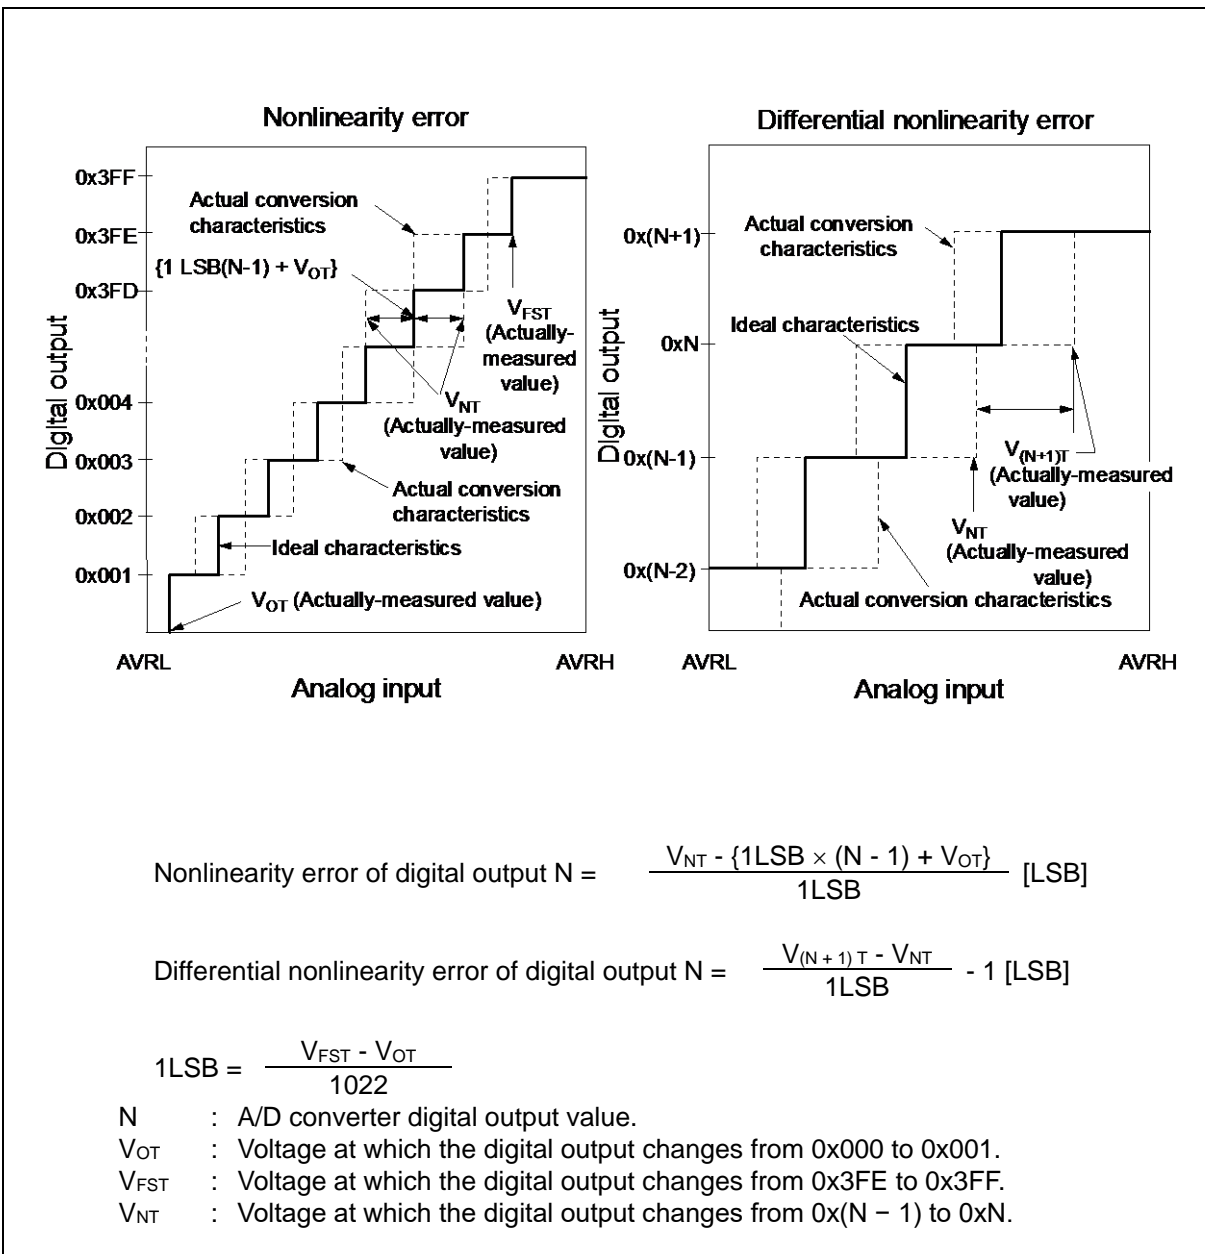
Nonlinearity error

0x3FF
0x3FE
0x3FD
0x004
0x003
0x002
0x001

Digital output

Actual conversion characteristics

{1 LSB(N-1) + $V_{OT}$}

$V_{FST}$ (Actually-measured value)

$V_{NT}$ (Actually-measured value)

Actual conversion characteristics

Ideal characteristics

$V_{OT}$ (Actually-measured value)

AVRL
AVRH
Analog input

Differential nonlinearity error

0x(N+1)
0xN
0x(N-1)
0x(N-2)

Digital output

Actual conversion characteristics

Ideal characteristics

$V_{(N+1)T}$ (Actually-measured value)

$V_{NT}$ (Actually-measured value)

Actual conversion characteristics

AVRL
AVRH
Analog input

Nonlinearity error of digital output N = $\frac{V_{NT} - \{1LSB \times (N - 1) + V_{OT}\}}{1LSB}$ [LSB]

Differential nonlinearity error of digital output N = $\frac{V_{(N+1)T} - V_{NT}}{1LSB}$ - 1 [LSB]

1LSB = $\frac{V_{FST} - V_{OT}}{1022}$

N : A/D converter digital output value.
$V_{OT}$ : Voltage at which the digital output changes from 0x000 to 0x001.
$V_{FST}$ : Voltage at which the digital output changes from 0x3FE to 0x3FF.
$V_{NT}$ : Voltage at which the digital output changes from 0x(N − 1) to 0xN.